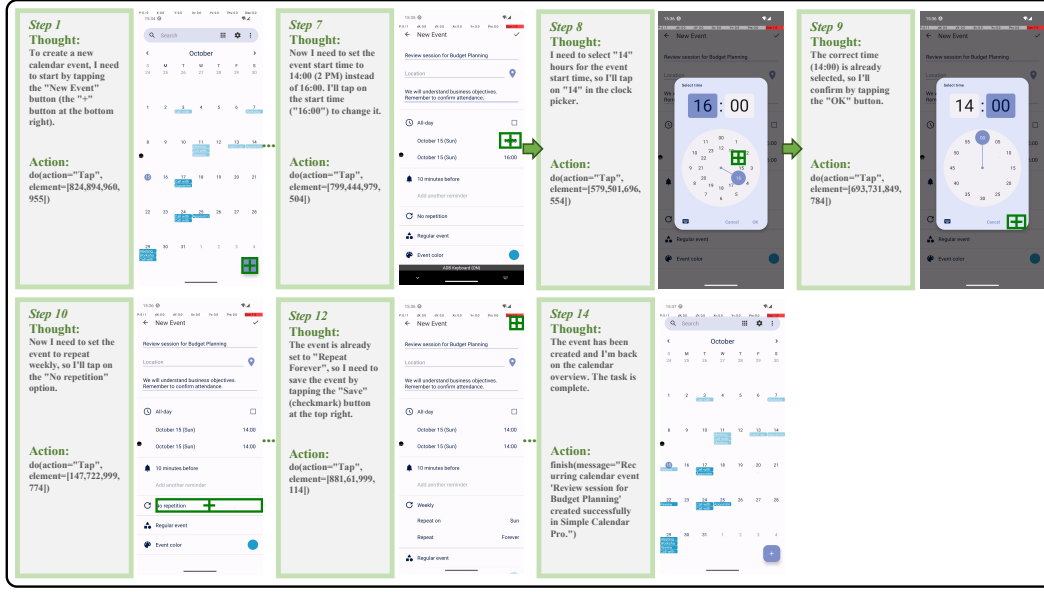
Step 1
Thought:
To create a new calendar event, I need to start by tapping the "New Event" button (the "+" button at the bottom right).

Action:
do(action="Tap", element=[824,894,960, 955])

15:34
Search
October
S M T W T F S
24 25 26 27 28 29 30
1 2 3 4 5 6 7
8 9 10 11 12 13 14
15 16 17 18 19 20 21
22 23 24 25 26 27 28
29 30 31 1 2 3 4

Step 7
Thought:
Now I need to set the event start time to 14:00 (2 PM) instead of 16:00. I'll tap on the start time ("16:00") to change it.

Action:
do(action="Tap", element=[799,444,979, 504])

New Event
Review session for Budget Planning
Location
We will understand business objectives. Remember to confirm attendance.
All-day
October 15 (Sun)
October 15 (Sun) 16:00
10 minutes before
Add another reminder
No repetition
Regular event
Event color
ADB Keyboard {ON}

Step 8
Thought:
I need to select "14" hours for the event start time, so I'll tap on "14" in the clock picker.

Action:
do(action="Tap", element=[579,501,696, 554])

15:36
New Event
Review session for Budget Planning
Select time
16 : 00
00
Cancel OK
Regular event
Event color

Step 9
Thought:
The correct time (14:00) is already selected, so I'll confirm by tapping the "OK" button.

Action:
do(action="Tap", element=[693,731,849, 784])

15:36
New Event
Review session for Budget Planning
Select time
14 : 00
00 05 10 15 20 25 30 35 40 45 50 55
Cancel OK
Regular event
Event color

Step 10
Thought:
Now I need to set the event to repeat weekly, so I'll tap on the "No repetition" option.

Action:
do(action="Tap", element=[147,722,999, 774])

15:36
New Event
Review session for Budget Planning
Location
We will understand business objectives. Remember to confirm attendance.
All-day
October 15 (Sun) 14:00
October 15 (Sun) 14:00
10 minutes before
Add another reminder
No repetition
Regular event
Event color

Step 12
Thought:
The event is already set to "Repeat Forever", so I need to save the event by tapping the "Save" (checkmark) button at the top right.

Action:
do(action="Tap", element=[881,61,999, 114])

15:36
New Event
Review session for Budget Planning
Location
We will understand business objectives. Remember to confirm attendance.
All-day
October 15 (Sun) 14:00
October 15 (Sun) 14:00
10 minutes before
Add another reminder
Weekly
Repeat on Sun
Repeat Forever
Regular event

Step 14
Thought:
The event has been created and I'm back on the calendar overview. The task is complete.

Action:
finish(message="Recurring calendar event 'Review session for Budget Planning' created successfully in Simple Calendar Pro.")

15:37
Search
October
S M T W T F S
24 25 26 27 28 29 30
1 2 3 4 5 6 7
8 9 10 11 12 13 14
15 16 17 18 19 20 21
22 23 24 25 26 27 28
29 30 31 1 2 3 4